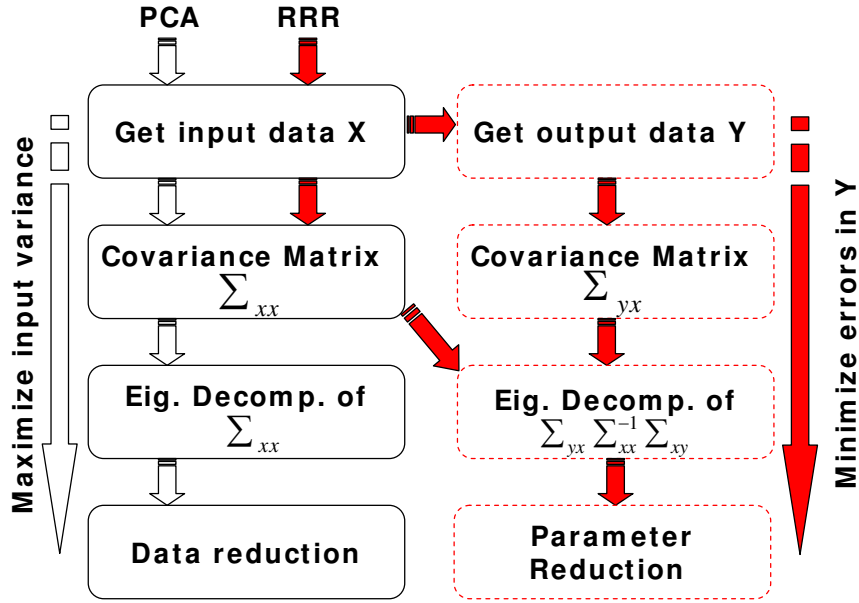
PCA RRR

Maximize input variance

Get input data X

Covariance Matrix $\sum_{xx}$

Eig. Decomp. of $\sum_{xx}$

Data reduction

Get output data Y

Covariance Matrix $\sum_{yx}$

Eig. Decomp. of $\sum_{yx}\sum_{xx}^{-1}\sum_{xy}$

Parameter Reduction

Minimize errors in Y